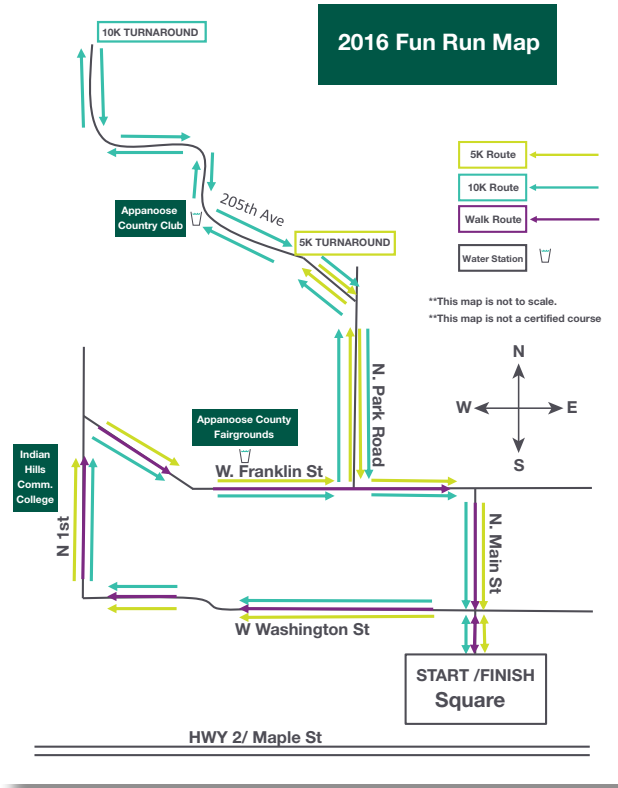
2016 Fun Run Map

10K TURNAROUND

5K Route

10K Route

Walk Route

Water Station

**This map is not to scale.
**This map is not a certified course

Appanoose Country Club

205th Ave

5K TURNAROUND

N

W

E

S

N. Park Road

Appanoose County Fairgrounds

Indian Hills Comm. College

W. Franklin St

N 1st

N. Main St

W Washington St

START /FINISH
Square

HWY 2/ Maple St